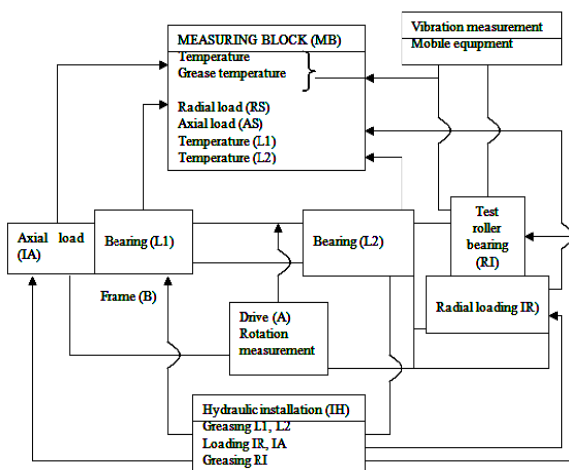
MEASURING BLOCK (MB)
Temperature
Grease temperature
Radial load (RS)
Axial load (AS)
Temperature (L1)
Temperature (L2)

Vibration measurement
Mobile equipment

Axial load (IA)

Bearing (L1)

Bearing (L2)

Test roller bearing (RI)

Frame (B)

Drive (A)
Rotation measurement

Radial loading IR

Hydraulic installation (IH)
Greasing L1, L2
Loading IR, IA
Greasing RI